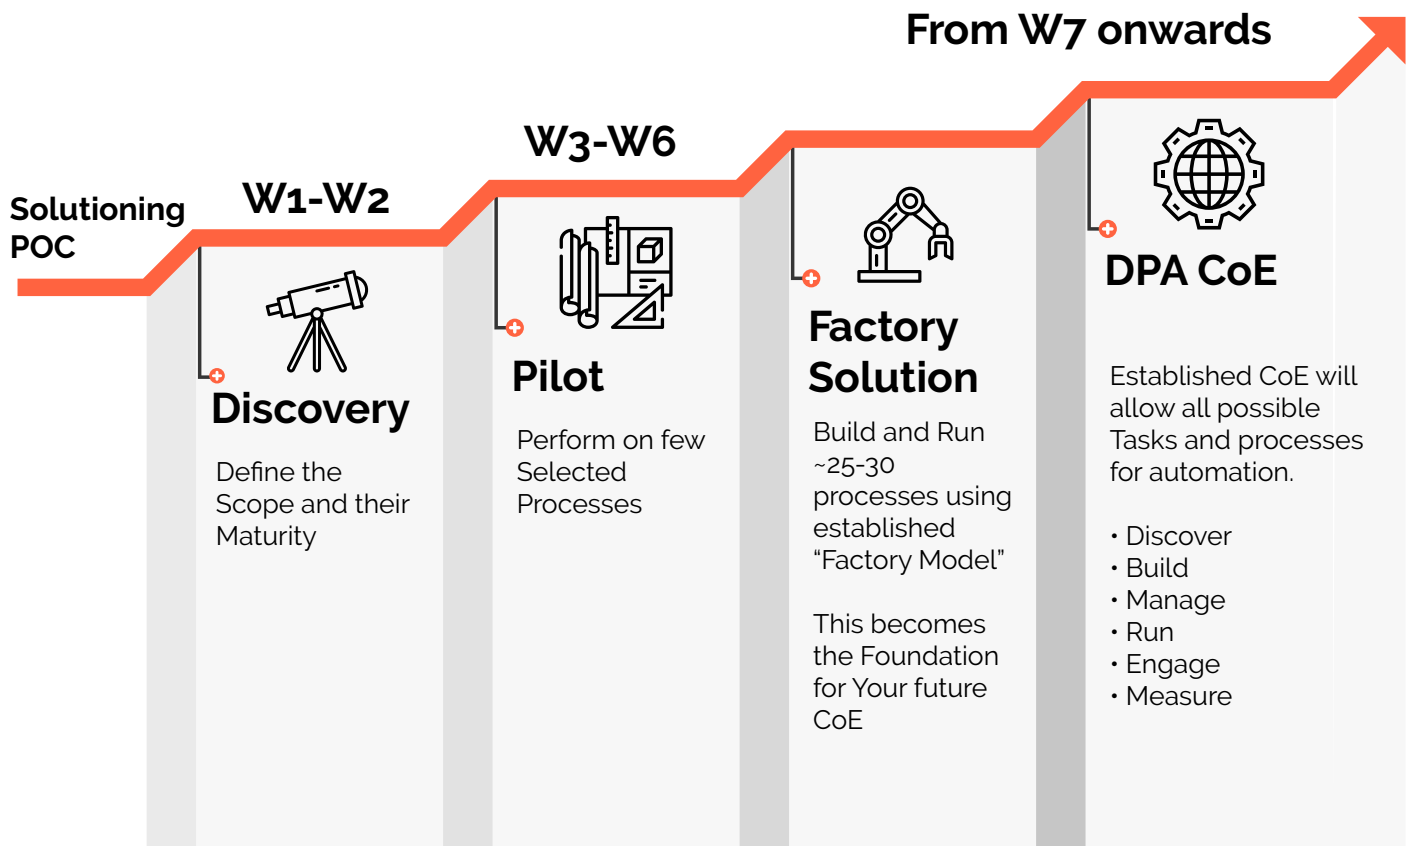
From W7 onwards

W3-W6

Solutioning POC

W1-W2

Discovery

Define the Scope and their Maturity

Pilot

Perform on few Selected Processes

Factory Solution

Build and Run ~25-30 processes using established "Factory Model"

This becomes the Foundation for Your future CoE

DPA CoE

Established CoE will allow all possible Tasks and processes for automation.

• Discover
• Build
• Manage
• Run
• Engage
• Measure